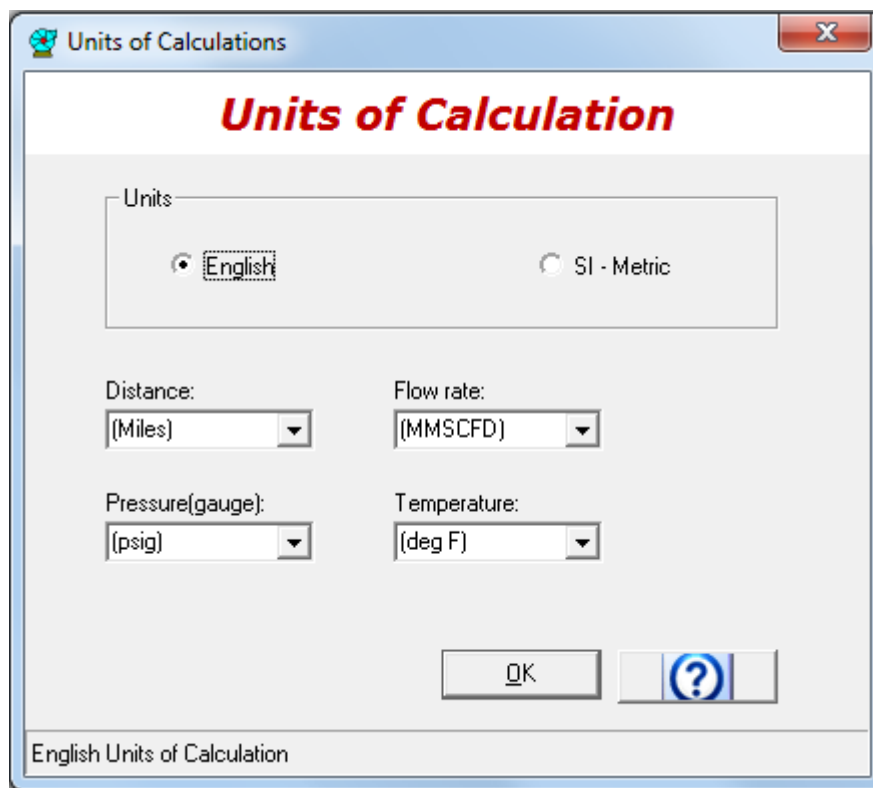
Units of Calculations

Units of Calculation

Units

English

SI - Metric

Distance:

(Miles)

Flow rate:

(MMSCFD)

Pressure(gauge):

(psig)

Temperature:

(deg F)

OK

?

English Units of Calculation